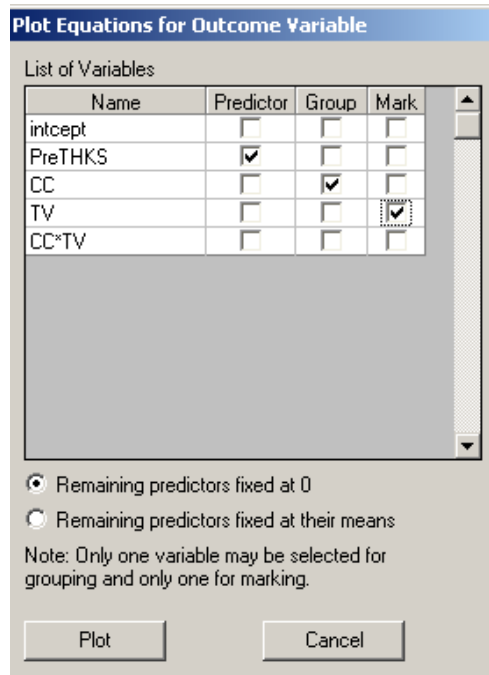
Plot Equations for Outcome Variable

List of Variables

| Name | Predictor | Group | Mark |
|---|---|---|---|
| intcept | ☐ | ☐ | ☐ |
| PreTHKS | ☑ | ☐ | ☐ |
| CC | ☐ | ☑ | ☐ |
| TV | ☐ | ☐ | ☑ |
| CC*TV | ☐ | ☐ | ☐ |

Remaining predictors fixed at 0

Remaining predictors fixed at their means

Note: Only one variable may be selected for grouping and only one for marking.

Plot

Cancel